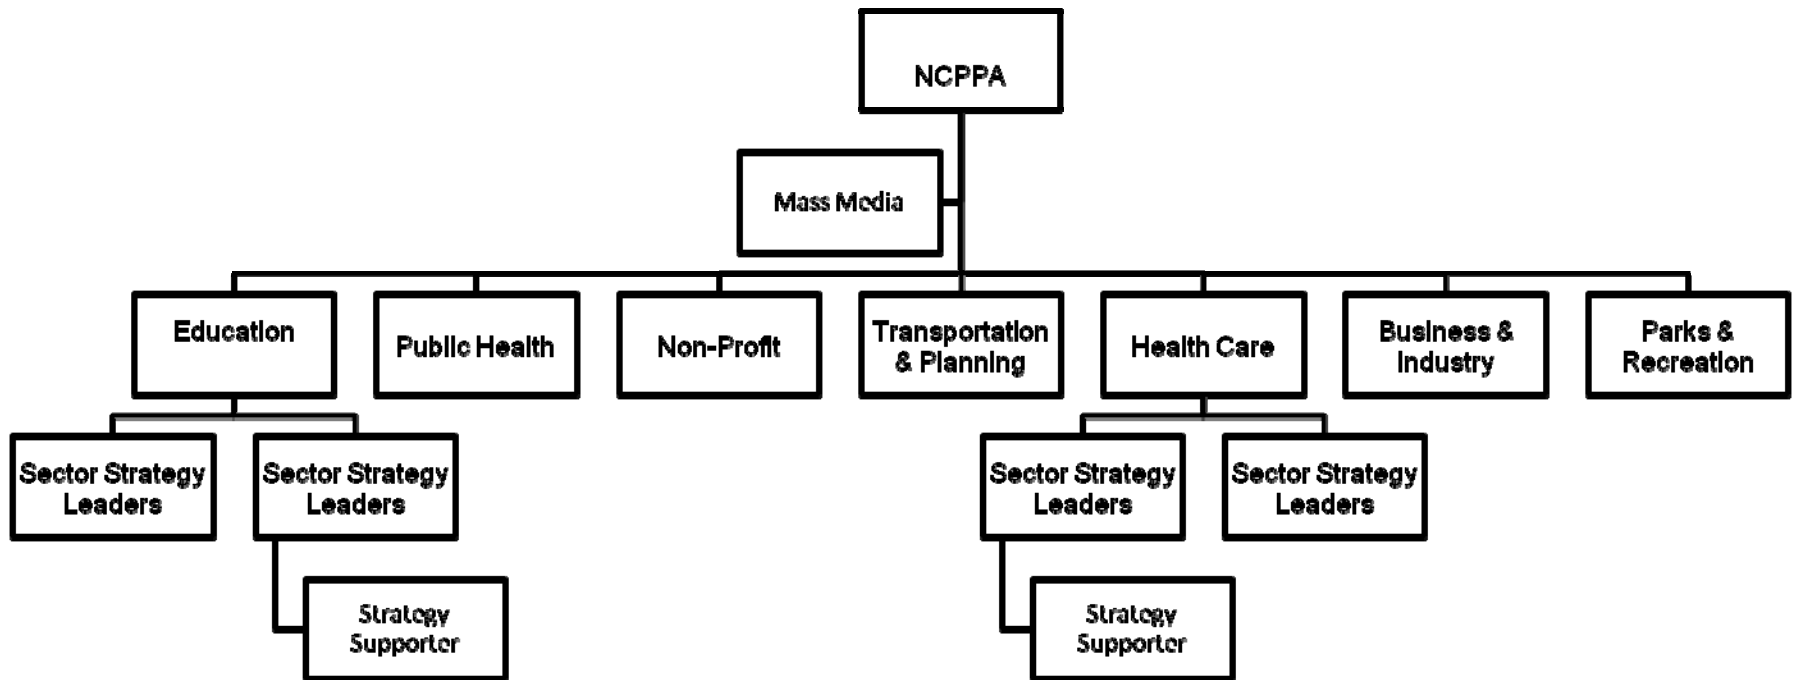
NCPPA

Mass Media

Education

Public Health

Non-Profit

Transportation & Planning

Health Care

Business & Industry

Parks & Recreation

Sector Strategy Leaders

Sector Strategy Leaders

Strategy Supporter

Sector Strategy Leaders

Sector Strategy Leaders

Strategy Supporter